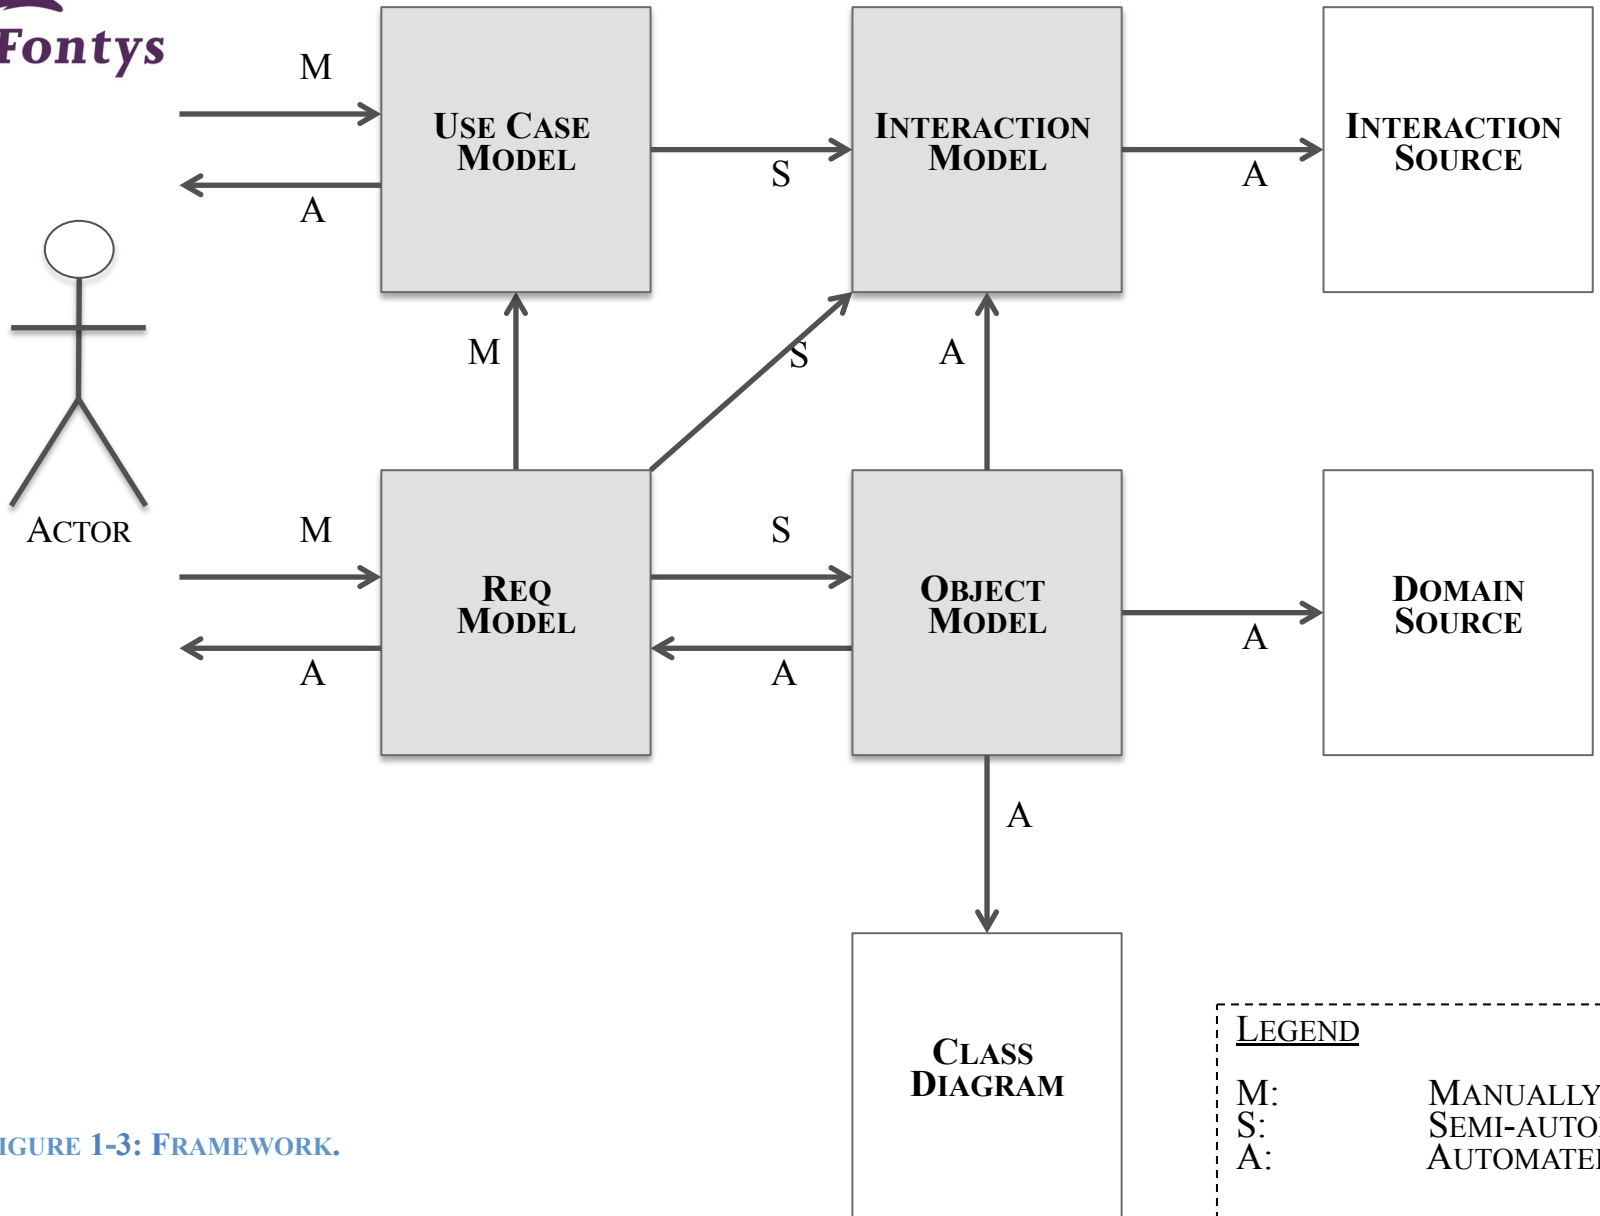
Fontys

M

A

USE CASE MODEL

S

INTERACTION MODEL

A

INTERACTION SOURCE

M

S

A

ACTOR

M

REQ MODEL

S

A

A

OBJECT MODEL

A

DOMAIN SOURCE

A

CLASS DIAGRAM

LEGEND

M: MANUALLY
S: SEMI-AUTO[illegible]
A: AUTOMATE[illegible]

IGURE 1-3: FRAMEWORK.